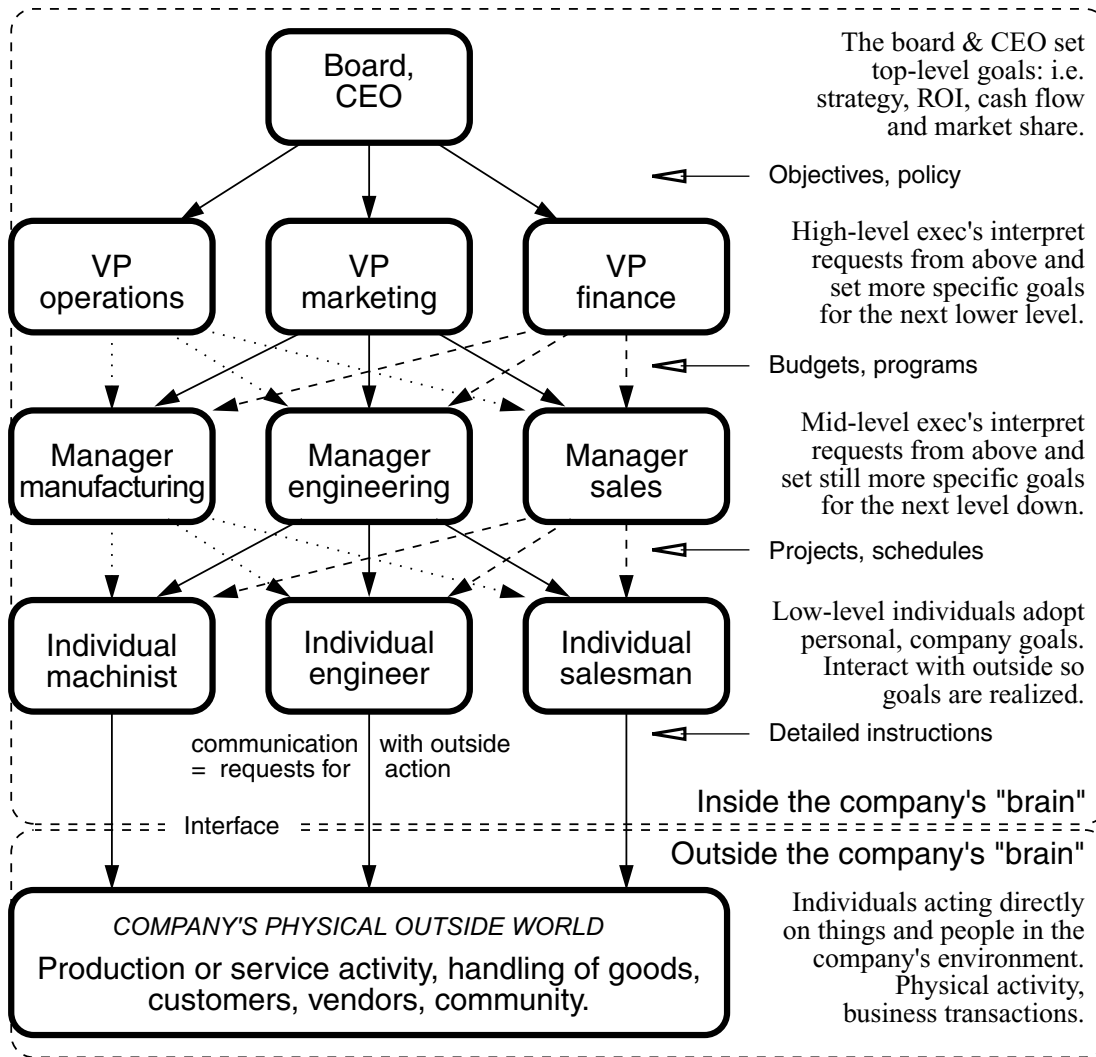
Board, CEO

The board & CEO set top-level goals: i.e. strategy, ROI, cash flow and market share.

Objectives, policy

VP operations

VP marketing

VP finance

High-level exec's interpret requests from above and set more specific goals for the next lower level.

Budgets, programs

Manager manufacturing

Manager engineering

Manager sales

Mid-level exec's interpret requests from above and set still more specific goals for the next level down.

Projects, schedules

Individual machinist

Individual engineer

Individual salesman

Low-level individuals adopt personal, company goals. Interact with outside so goals are realized.

Detailed instructions

communication = requests for

with outside action

Inside the company's "brain"

Interface

Outside the company's "brain"

COMPANY'S PHYSICAL OUTSIDE WORLD

Production or service activity, handling of goods, customers, vendors, community.

Individuals acting directly on things and people in the company's environment. Physical activity, business transactions.